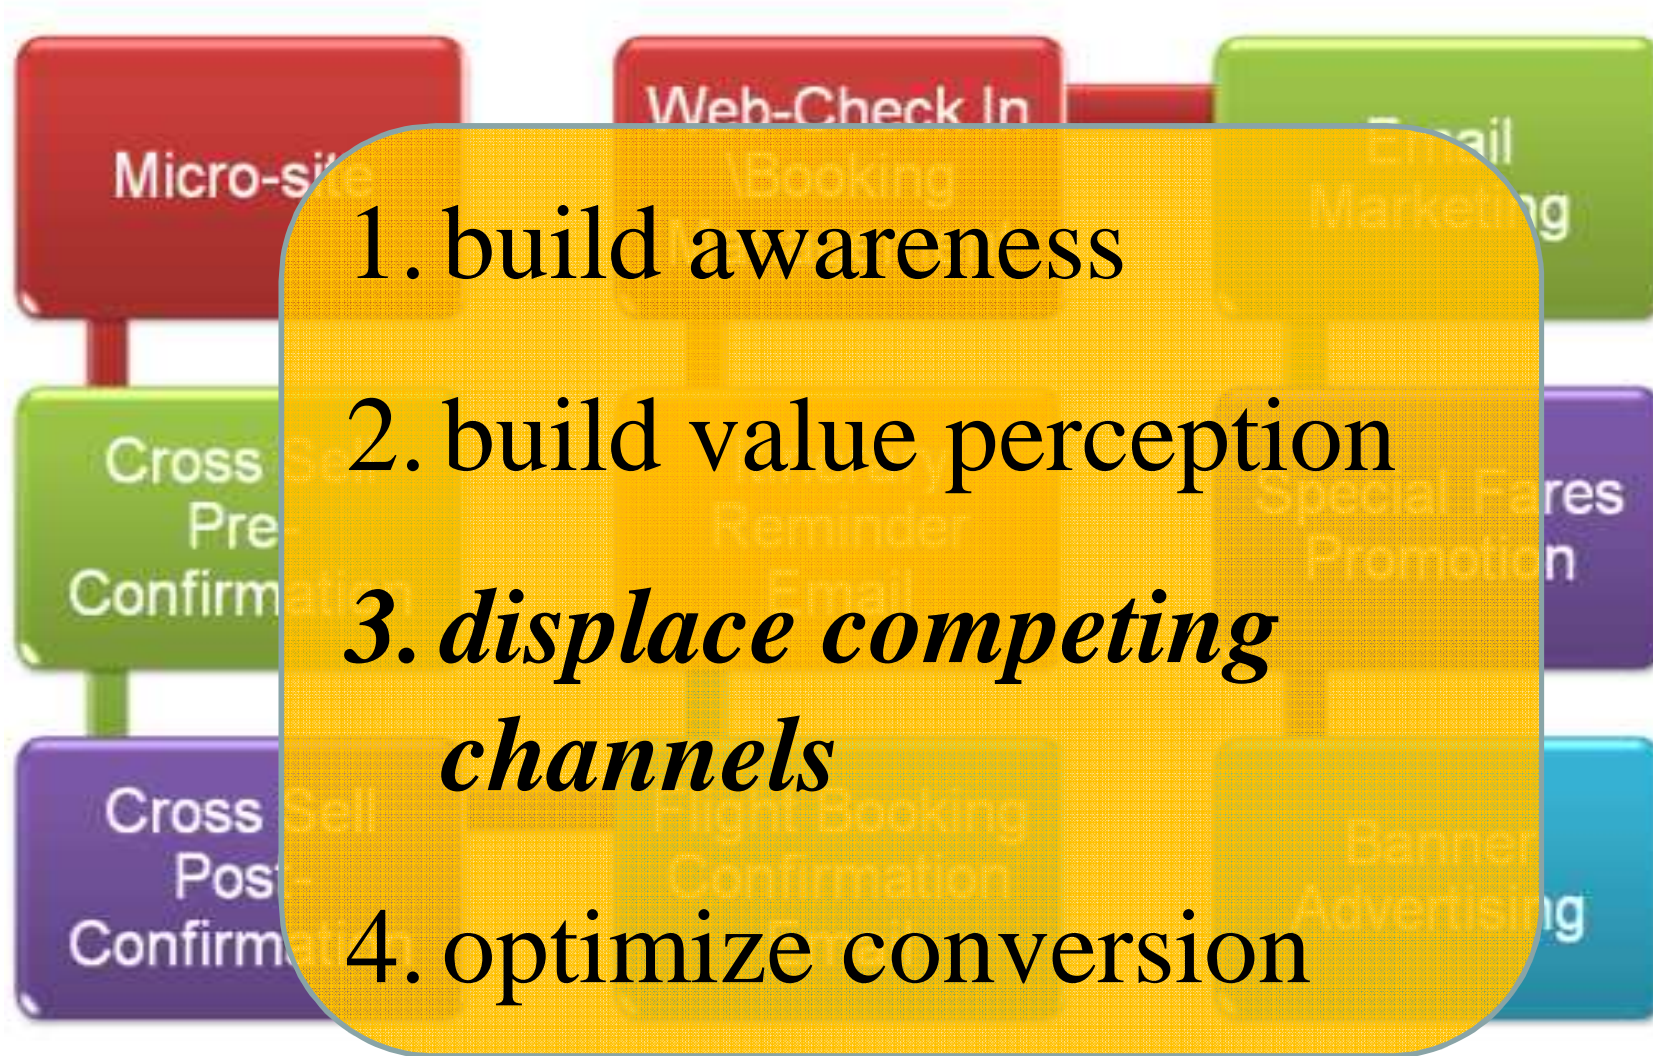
Micro-site

Web-Check In \Booking

Email Marketing

Cross Sell Pre-Confirmation

Reminder Email

Special Fares Promotion

Cross Sell Post-Confirmation

Flight Booking Confirmation

Banner Advertising

1. build awareness

2. build value perception

3. *displace competing channels*

4. optimize conversion